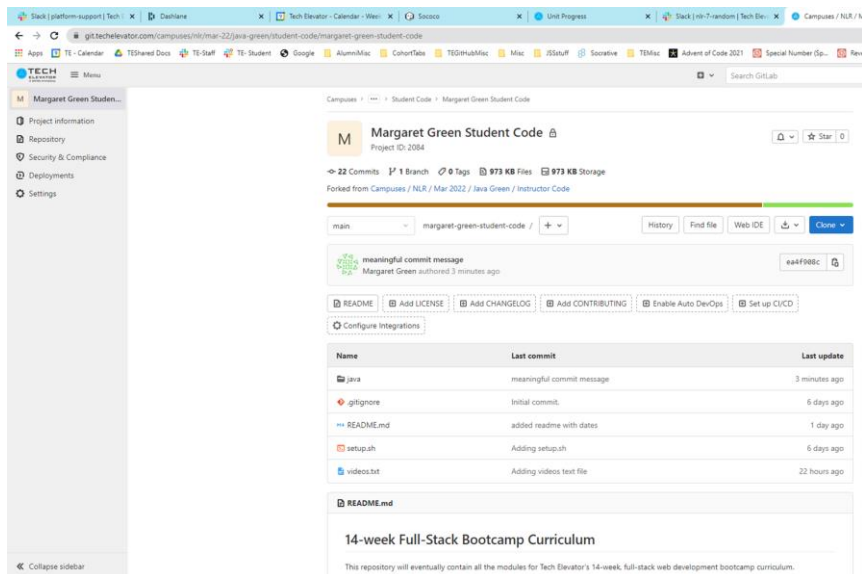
Slack | platform-support | Tech ✕ | Dashlane ✕ | Tech Elevator - Calendar - Week ✕ | Sococo ✕ | Unit Progress ✕ | Slack | nlr-7-random | Tech Elev ✕ | Campuses / NLR / M

git.techelevator.com/campuses/nlr/mar-22/java-green/student-code/margaret-green-student-code

Apps | TE - Calendar | TEShared Docs | TE-Staff | TE- Student | Google | AlumniMisc | CohortTabs | TEGitHubMisc | Misc | JSStuff | Socrative | TEMisc | Advent of Code 2021 | Special Number (Sp... | Rev

TECH ELEVATOR | Menu | Search GitLab

M Margaret Green Studen...

Project information
Repository
Security & Compliance
Deployments
Settings

Campuses > ... > Student Code > Margaret Green Student Code

M Margaret Green Student Code
Project ID: 2084

Star 0

22 Commits | 1 Branch | 0 Tags | 973 KB Files | 973 KB Storage

Forked from Campuses / NLR / Mar 2022 / Java Green / Instructor Code

main | margaret-green-student-code / | + | History | Find file | Web IDE | Clone

meaningful commit message
Margaret Green authored 3 minutes ago

ea4f908c

README | Add LICENSE | Add CHANGELOG | Add CONTRIBUTING | Enable Auto DevOps | Set up CI/CD
Configure Integrations

| Name | Last commit | Last update |
|---|---|---|
| java | meaningful commit message | 3 minutes ago |
| .gitignore | Initial commit. | 6 days ago |
| README.md | added readme with dates | 1 day ago |
| setup.sh | Adding setup.sh | 6 days ago |
| videos.txt | Adding videos text file | 22 hours ago |

README.md

14-week Full-Stack Bootcamp Curriculum

This repository will eventually contain all the modules for Tech Elevator's 14-week, full-stack web development bootcamp curriculum.

Collapse sidebar